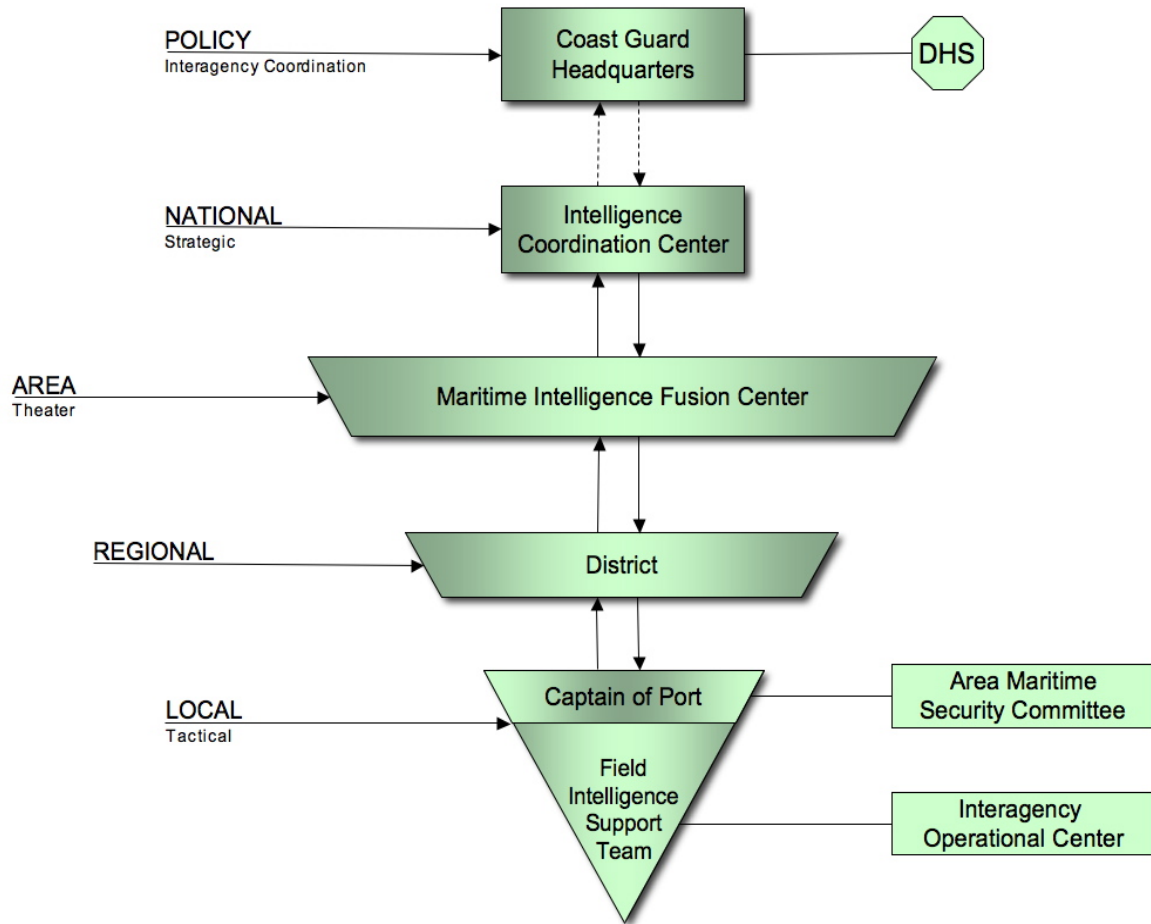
POLICY
Interagency Coordination

Coast Guard Headquarters

DHS

NATIONAL
Strategic

Intelligence Coordination Center

AREA
Theater

Maritime Intelligence Fusion Center

REGIONAL

District

LOCAL
Tactical

Captain of Port

Area Maritime Security Committee

Field Intelligence Support Team

Interagency Operational Center